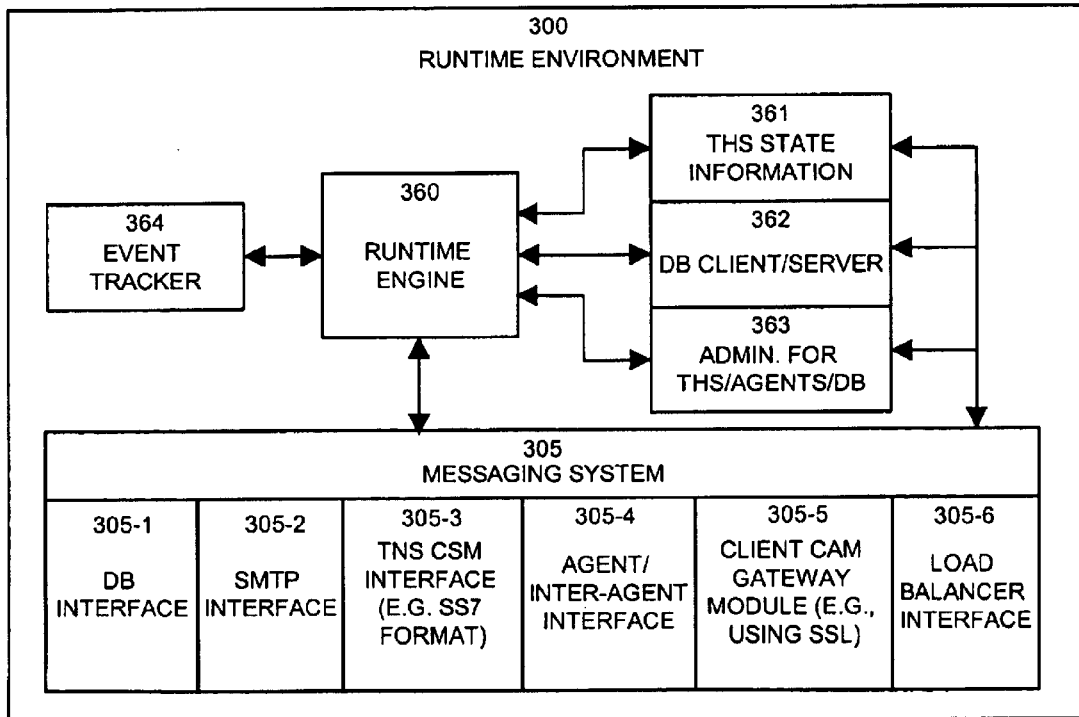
300
RUNTIME ENVIRONMENT

364
EVENT TRACKER

360
RUNTIME ENGINE

361
THS STATE INFORMATION

362
DB CLIENT/SERVER

363
ADMIN. FOR THS/AGENTS/DB

305
MESSAGING SYSTEM

| 305-1 DB INTERFACE | 305-2 SMTP INTERFACE | 305-3 TNS CSM INTERFACE (E.G. SS7 FORMAT) | 305-4 AGENT/ INTER-AGENT INTERFACE | 305-5 CLIENT CAM GATEWAY MODULE (E.G., USING SSL) | 305-6 LOAD BALANCER INTERFACE |
|---|---|---|---|---|---|